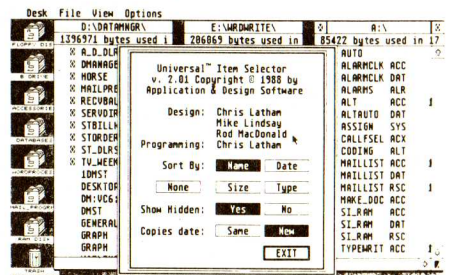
Desk File View Options

D:\DATAMNGR\
1396971 bytes used i
A_D_DL
DMANAGE
HORSE
MAILPRE
RECVBAL
SERVDIR
STBILL
STORDER
ST_DLRS
TV_WEEN
1DMST
DESKTOP
DM:VC6:
DMST
GENERAL
GRAPH
GRAPH

E:\WRDWRITE\
206869 bytes used in

A:\
85422 bytes used in 17
AUTO
ALARMCLK ACC
ALARMCLK DAT
ALARMS ALR
ALT ACC 1
ALTAUTO DAT
ASSIGN SYS
CALLFSEL ACX
CODING ALT
MAILLIST ACC 1
MAILLIST DAT
MAILLIST RSC 1
MAKE_DOC PRG
SI_RAM ACC
SI_RAM DAT
SI_RAM RSC
TYPEWRIT ACC 1

Universal™ Item Selector
v. 2.01 Copyright © 1988 by
Application & Design Software

Design: Chris Latham
Mike Lindsay
Rod MacDonald
Programming: Chris Latham

Sort By: Name Date
None Size Type

Show Hidden: Yes No

Copies date: Same New

EXIT

FLOPPY DISK
B DRIVE
ACCESSORIE
DATABASE
WORDPROCES
MAIL PROGR
RAM DISK
TRASH